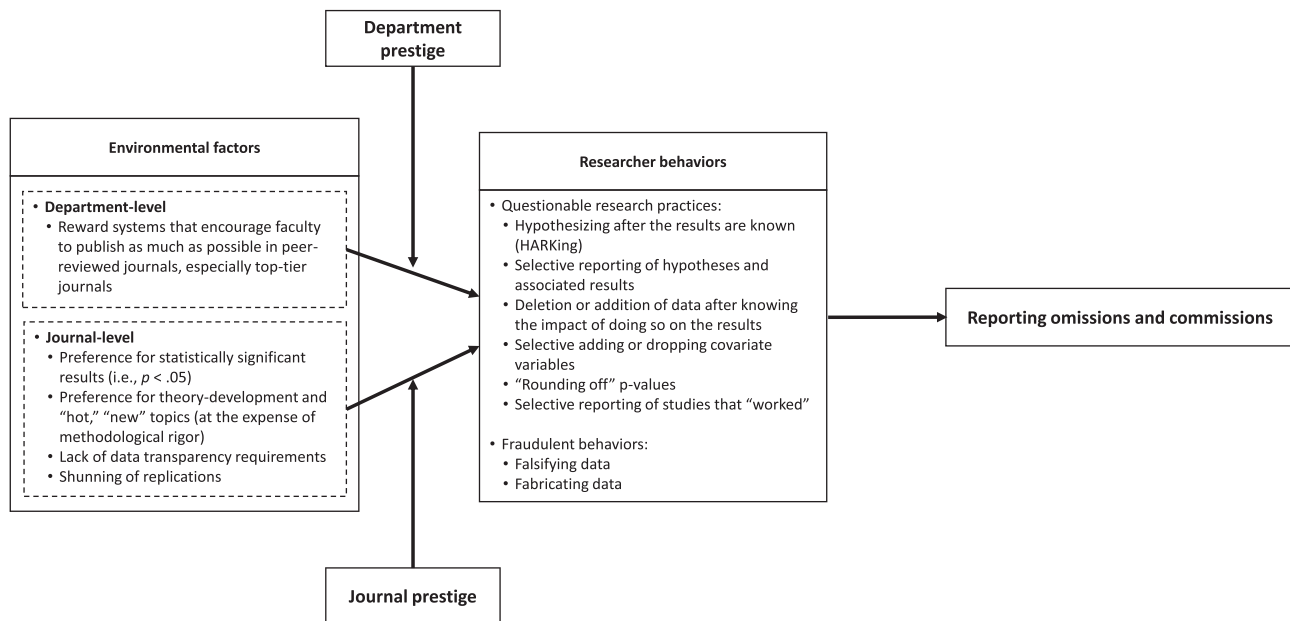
Department prestige

Environmental factors

• Department-level
• Reward systems that encourage faculty to publish as much as possible in peer-reviewed journals, especially top-tier journals

• Journal-level
• Preference for statistically significant results (i.e., $p < .05$)
• Preference for theory-development and "hot," "new" topics (at the expense of methodological rigor)
• Lack of data transparency requirements
• Shunning of replications

Researcher behaviors

• Questionable research practices:
• Hypothesizing after the results are known (HARKing)
• Selective reporting of hypotheses and associated results
• Deletion or addition of data after knowing the impact of doing so on the results
• Selective adding or dropping covariate variables
• "Rounding off" p-values
• Selective reporting of studies that "worked"

• Fraudulent behaviors:
• Falsifying data
• Fabricating data

Reporting omissions and commissions

Journal prestige